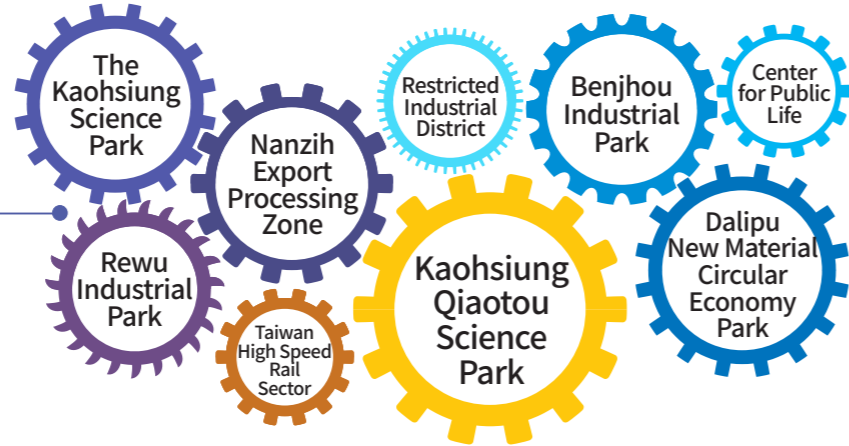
The Kaohsiung Science Park

Nanzih Export Processing Zone

Restricted Industrial District

Benjhou Industrial Park

Center for Public Life

Rewu Industrial Park

Kaohsiung Qiaotou Science Park

Dalipu New Material Circular Economy Park

Taiwan High Speed Rail Sector